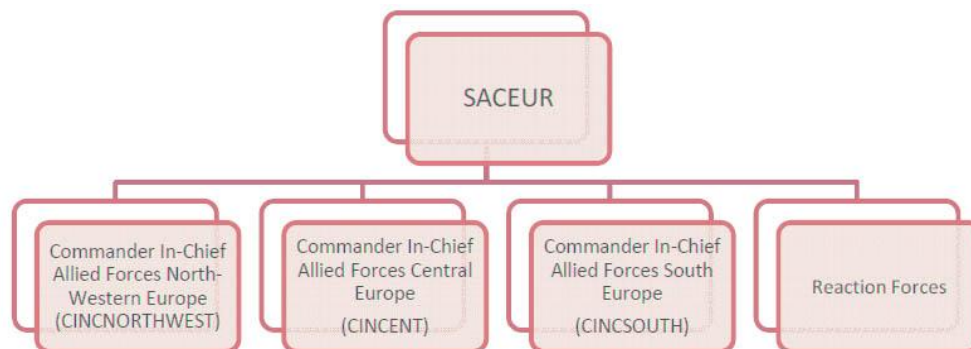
SACEUR

Commander In-Chief Allied Forces North-Western Europe (CINCNORTHWEST)

Commander In-Chief Allied Forces Central Europe (CINCENT)

Commander In-Chief Allied Forces South Europe (CINCSOUTH)

Reaction Forces